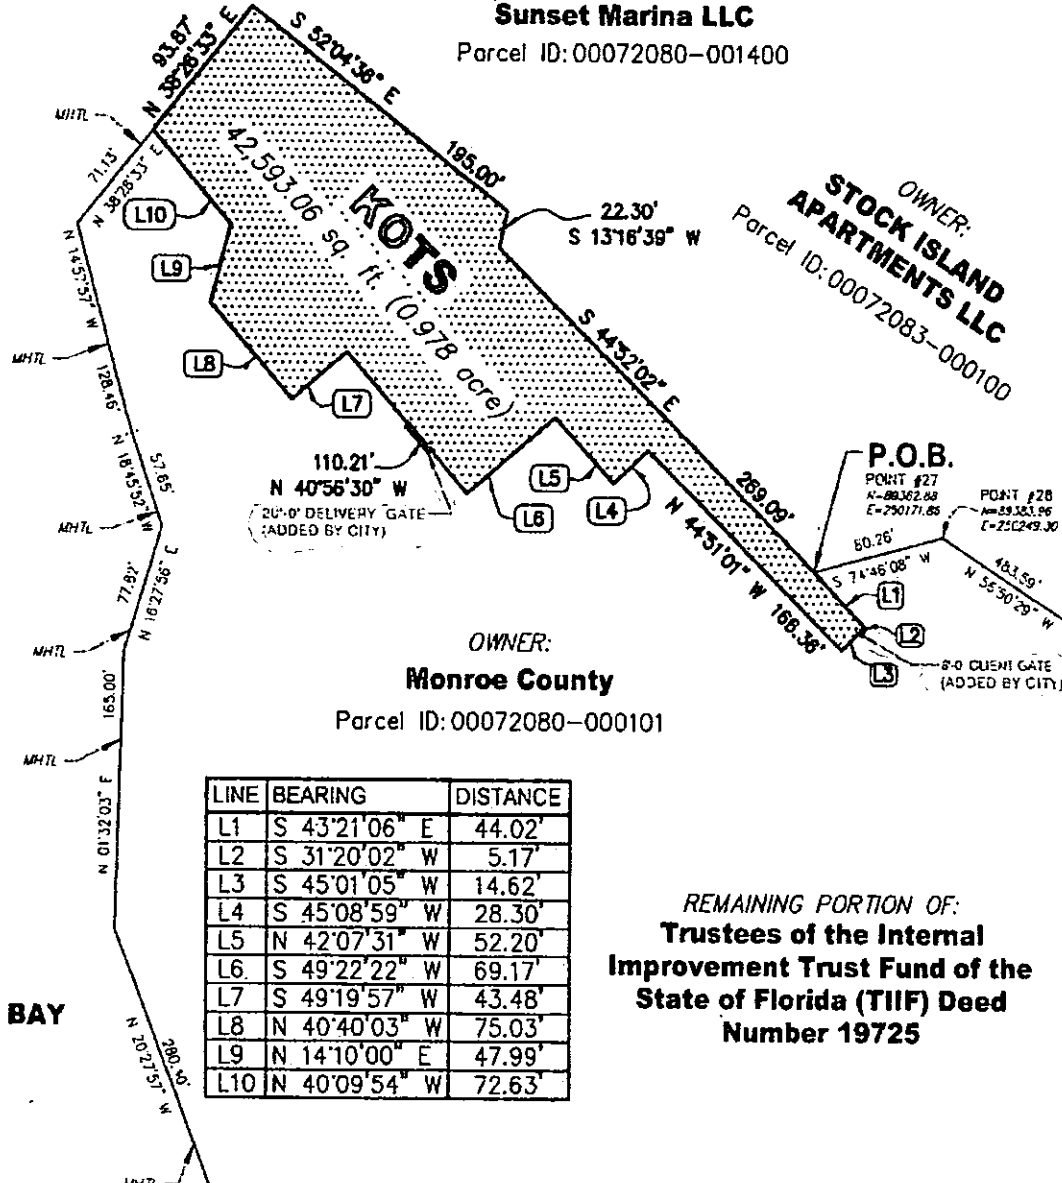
Sunset Marina LLC
Parcel ID: 00072080-001400

93.87'
N 38°26'33" E
S 52°04'36" E
195.00'

MHTL
71.13'
N 38°26'33" E
N 14°57'57" W
MHTL
128.46'
N 18°45'52" W
57.65'
MHTL
77.92'
N 16°27'56" E
MHTL
165.00'
MHTL
N 01°32'03" E

L10
L9
L8
L7
L6
L5
L4
L3
L2
L1

42,593.06 sq. ft. (0.978 acre)
KOTS

22.30'
S 13°16'39" W

OWNER:
STOCK ISLAND APARTMENTS LLC
Parcel ID: 00072083-000100

S 44°32'02" E

110.21'
N 40°56'30" W
20'-0" DELIVERY GATE (ADDED BY CITY)

P.O.B.
POINT #27
N=89362.68
E=250171.86
POINT #28
N=89383.96
E=250249.30
80.26'
S 74°46'08" W
483.59'
N 55°50'29" W
269.09'
N 44°51'01" W 166.38'
8-0 CLIENT GATE (ADDED BY CITY)

OWNER:
Monroe County
Parcel ID: 00072080-000101

| LINE | BEARING | DISTANCE |
|---|---|---|
| L1 | S 43°21'06" E | 44.02' |
| L2 | S 31°20'02" W | 5.17' |
| L3 | S 45°01'05" W | 14.62' |
| L4 | S 45°08'59" W | 28.30' |
| L5 | N 42°07'31" W | 52.20' |
| L6 | S 49°22'22" W | 69.17' |
| L7 | S 49°19'57" W | 43.48' |
| L8 | N 40°40'03" W | 75.03' |
| L9 | N 14°10'00" E | 47.99' |
| L10 | N 40°09'54" W | 72.63' |

REMAINING PORTION OF:
Trustees of the Internal Improvement Trust Fund of the State of Florida (TIIF) Deed Number 19725

BAY

N 20°27'57" W
280.40'

MHTL